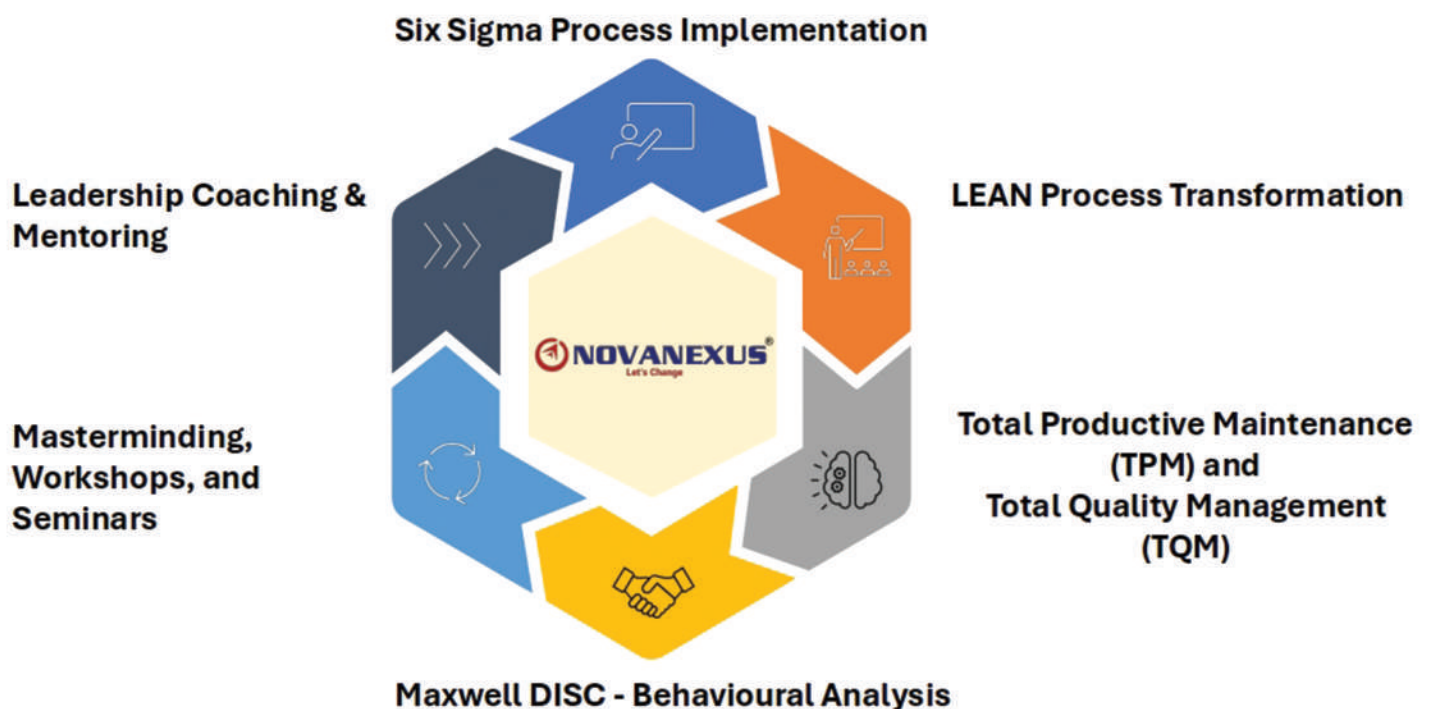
Six Sigma Process Implementation

Leadership Coaching & Mentoring

LEAN Process Transformation

NOVANEXUS®
Let's Change

Masterminding, Workshops, and Seminars

Total Productive Maintenance (TPM) and Total Quality Management (TQM)

Maxwell DISC - Behavioural Analysis